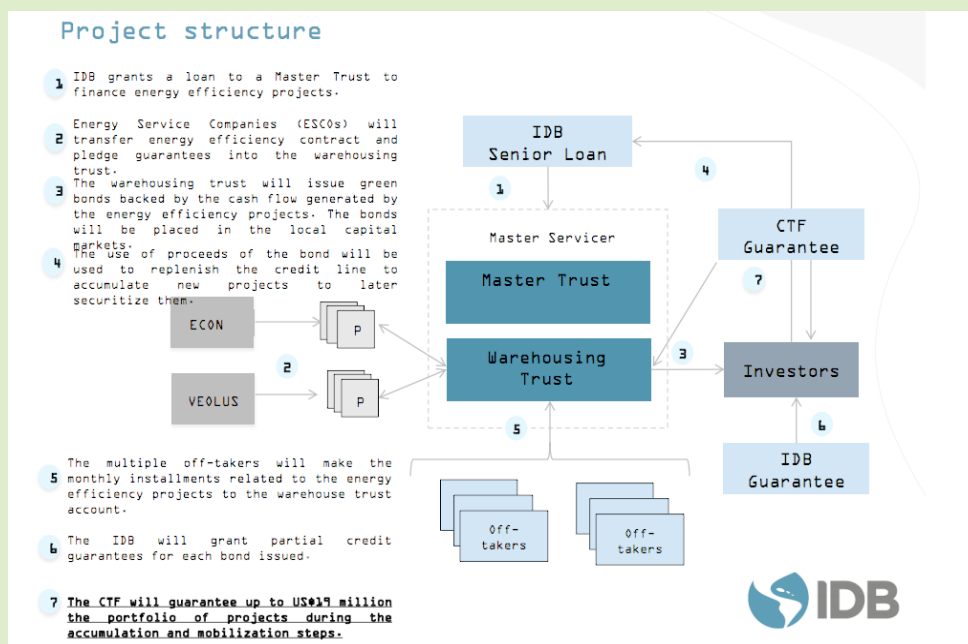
Project structure

1 IDB grants a loan to a Master Trust to finance energy efficiency projects.

2 Energy Service Companies (ESCOs) will transfer energy efficiency contract and pledge guarantees into the warehousing trust.

3 The warehousing trust will issue green bonds backed by the cash flow generated by the energy efficiency projects. The bonds will be placed in the local capital markets.

4 The use of proceeds of the bond will be used to replenish the credit line to accumulate new projects to later securitize them.

IDB Senior Loan

1

4

Master Servicer

CTF Guarantee

Master Trust

7

ECON

P

2

Warehousing Trust

3

Investors

VEOLUS

P

5

6

5 The multiple off-takers will make the monthly installments related to the energy efficiency projects to the warehouse trust account.

IDB Guarantee

6 The IDB will grant partial credit guarantees for each bond issued.

Off-takers

Off-takers

7 The CTF will guarantee up to US$19 million the portfolio of projects during the accumulation and mobilization steps.

IDB